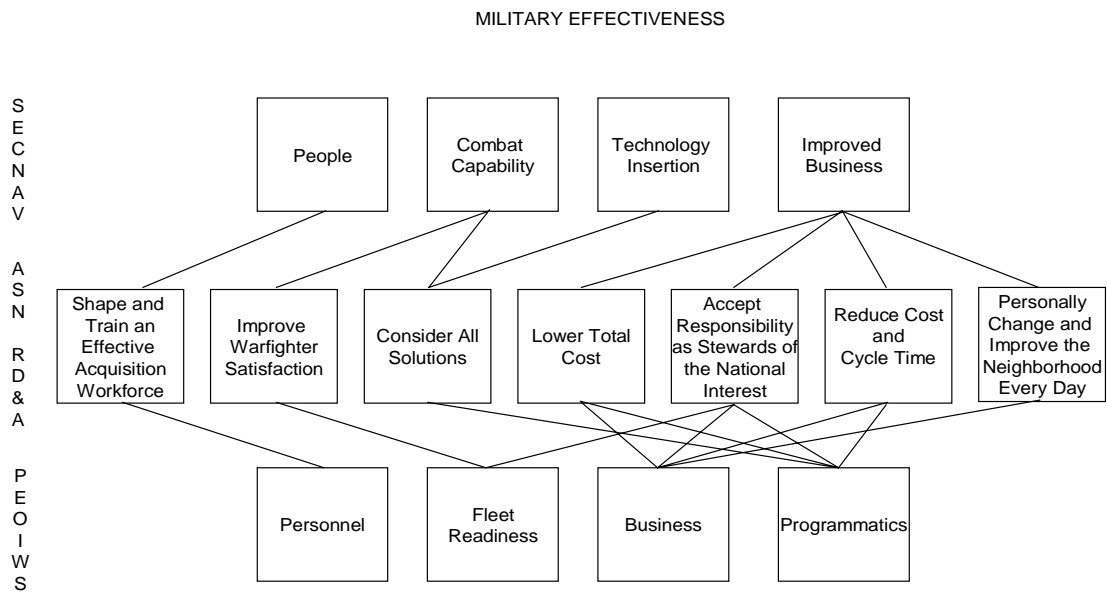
MILITARY EFFECTIVENESS

SECNAV

People

Combat Capability

Technology Insertion

Improved Business

ASN RD&A

Shape and Train an Effective Acquisition Workforce

Improve Warfighter Satisfaction

Consider All Solutions

Lower Total Cost

Accept Responsibility as Stewards of the National Interest

Reduce Cost and Cycle Time

Personally Change and Improve the Neighborhood Every Day

PEO IWS

Personnel

Fleet Readiness

Business

Programmatics